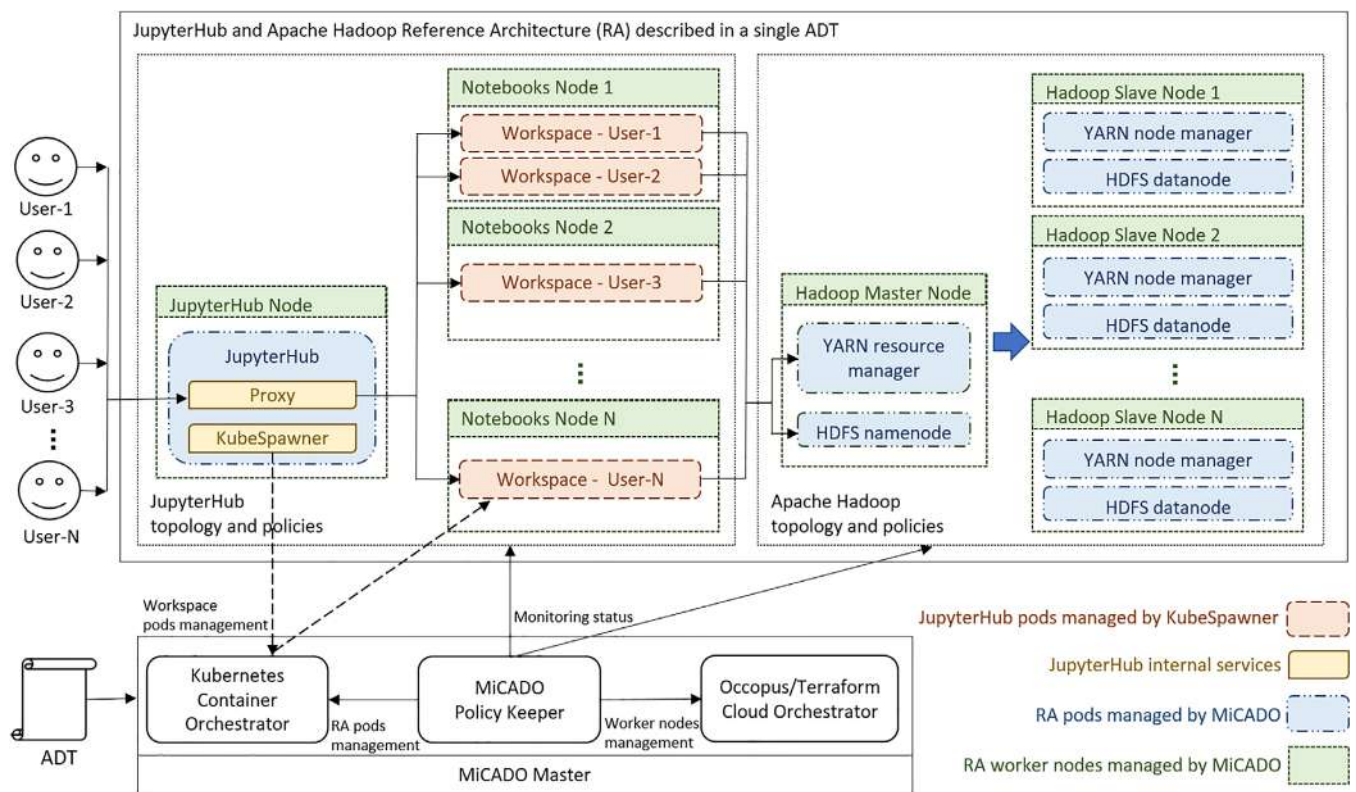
JupyterHub and Apache Hadoop Reference Architecture (RA) described in a single ADT

User-1
User-2
User-3
⋮
User-N

JupyterHub Node
JupyterHub
Proxy
KubeSpawner
JupyterHub topology and policies

Notebooks Node 1
Workspace - User-1
Workspace - User-2
Notebooks Node 2
Workspace - User-3
⋮
Notebooks Node N
Workspace - User-N

Hadoop Master Node
YARN resource manager
HDFS namenode
Apache Hadoop topology and policies

Hadoop Slave Node 1
YARN node manager
HDFS datanode
Hadoop Slave Node 2
YARN node manager
HDFS datanode
⋮
Hadoop Slave Node N
YARN node manager
HDFS datanode

Workspace pods management
Monitoring status

ADT
Kubernetes Container Orchestrator
RA pods management
MiCADO Policy Keeper
Worker nodes management
Occopus/Terraform Cloud Orchestrator
MiCADO Master

JupyterHub pods managed by KubeSpawner
JupyterHub internal services
RA pods managed by MiCADO
RA worker nodes managed by MiCADO